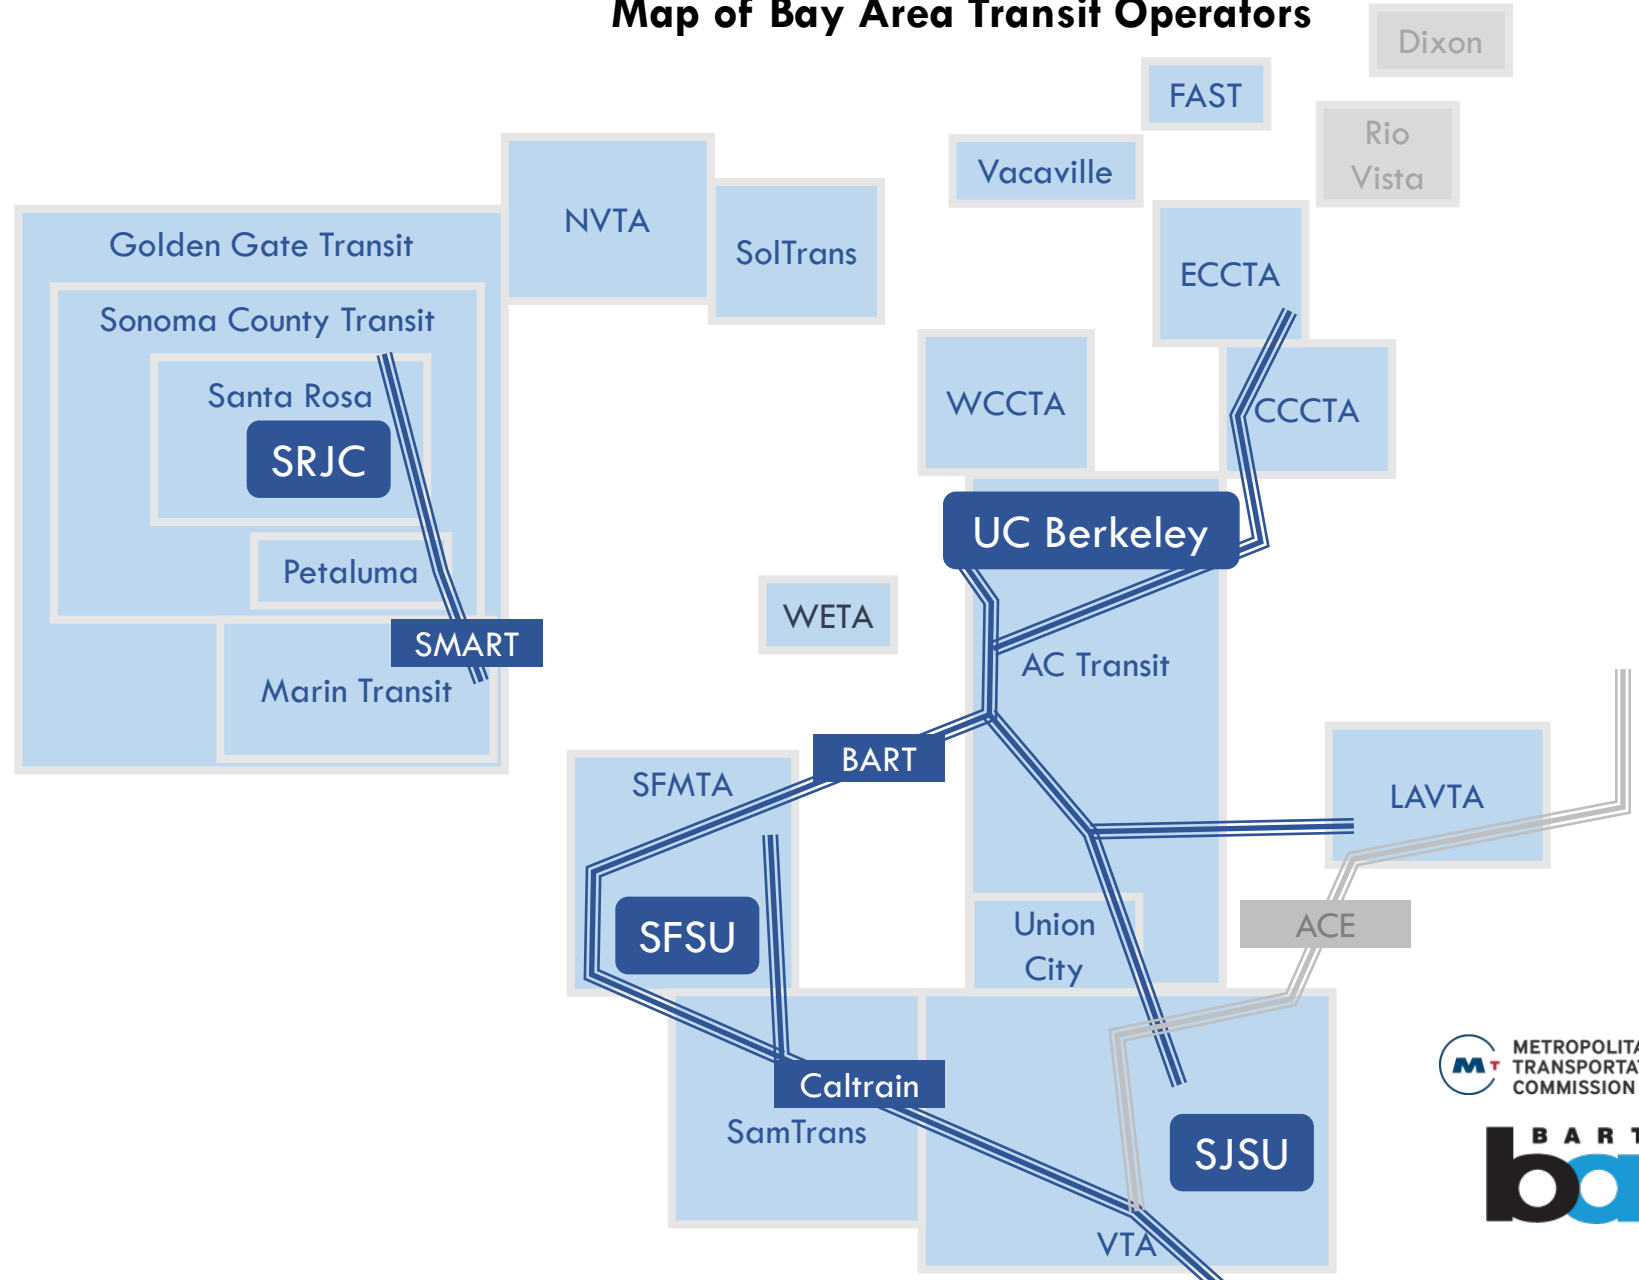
Map of Bay Area Transit Operators

Dixon

FAST

Rio Vista

Vacaville

NVTA

SolTrans

Golden Gate Transit

Sonoma County Transit

Santa Rosa

SRJC

Petaluma

SMART

Marin Transit

ECCTA

WCCTA

CCCTA

UC Berkeley

WETA

AC Transit

BART

SFMTA

SFSU

LAVTA

Union City

ACE

Caltrain

SamTrans

SJSU

VTA

METROPOLITA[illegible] TRANSPORTA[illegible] COMMISSION

B A R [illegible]